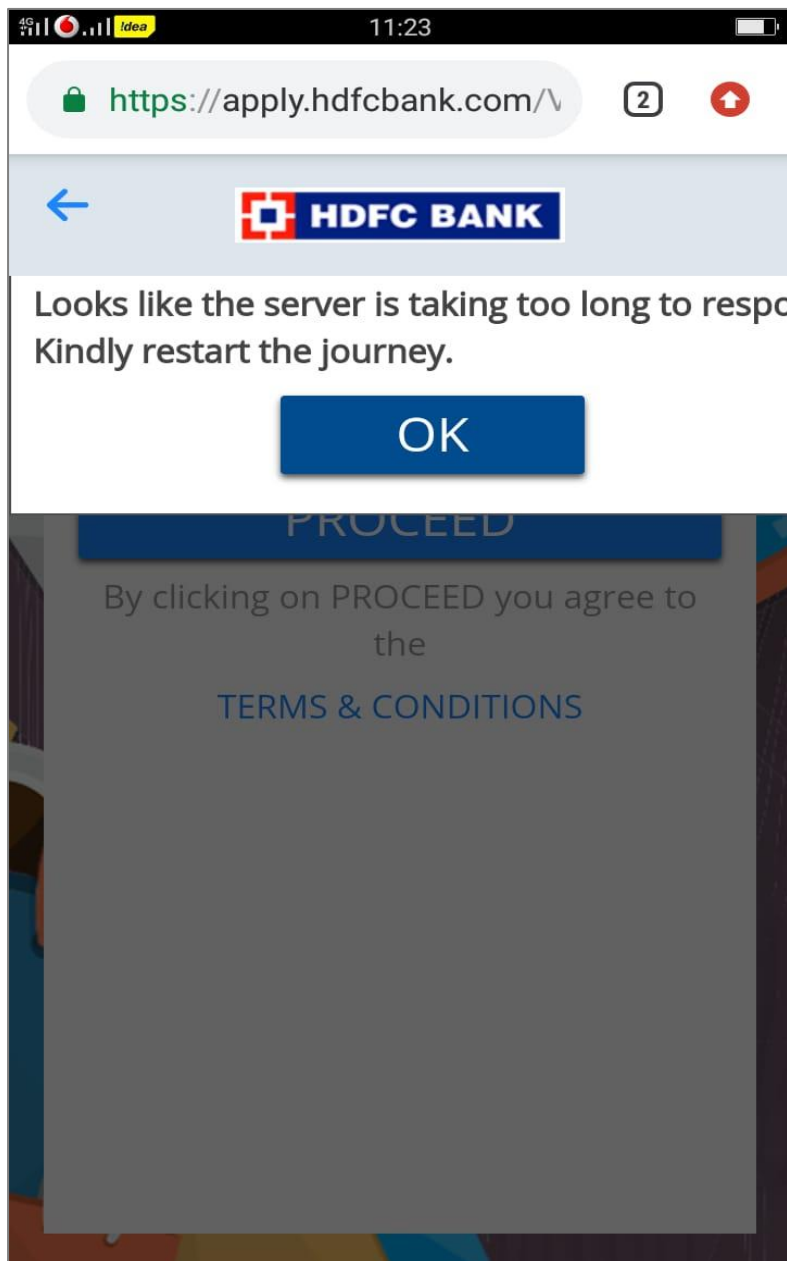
4G idea 11:23

https://apply.hdfcbank.com/\

2

HDFC BANK

Looks like the server is taking too long to respo
Kindly restart the journey.

OK

PROCEED

By clicking on PROCEED you agree to the

TERMS & CONDITIONS